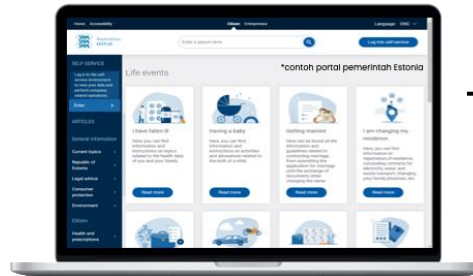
Home Accessibility Citizen Entrepreneur Language ENG

Enter a search term

Log into self-service

SELF-SERVICE

Enter

ARTICLES

General information

Current topics

Republic of Estonia

Legal advice

Consumer protection

Environment

Citizen

Health and prescriptions

Life events

*contoh portal pemerintah Estonia

I have fallen ill

Read more

Having a baby

Read more

Getting married

Read more

I am changing my residence

Read more